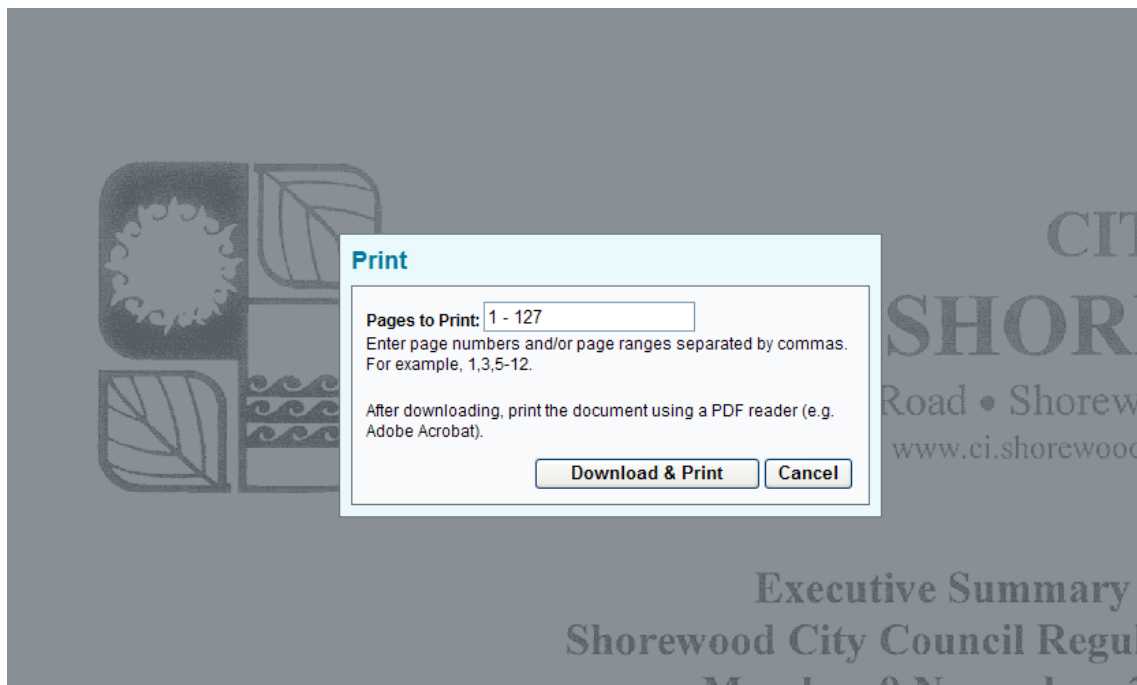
CIT
SHOR
Road • Shorew
www.ci.shorewood

Print

Pages to Print: 1 - 127
Enter page numbers and/or page ranges separated by commas. For example, 1,3,5-12.

After downloading, print the document using a PDF reader (e.g. Adobe Acrobat).

Download & Print
Cancel

Executive Summary
Shorewood City Council Regul
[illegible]